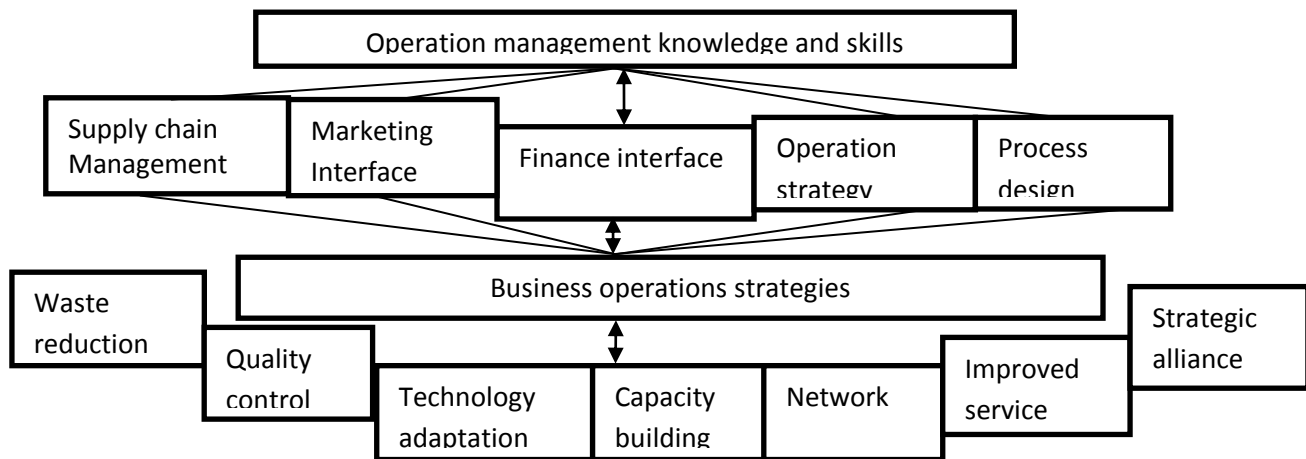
Operation management knowledge and skills

Supply chain Management

Marketing Interface

Finance interface

Operation strategy

Process design

Business operations strategies

Waste reduction

Quality control

Technology adaptation

Capacity building

Network

Improved service

Strategic alliance